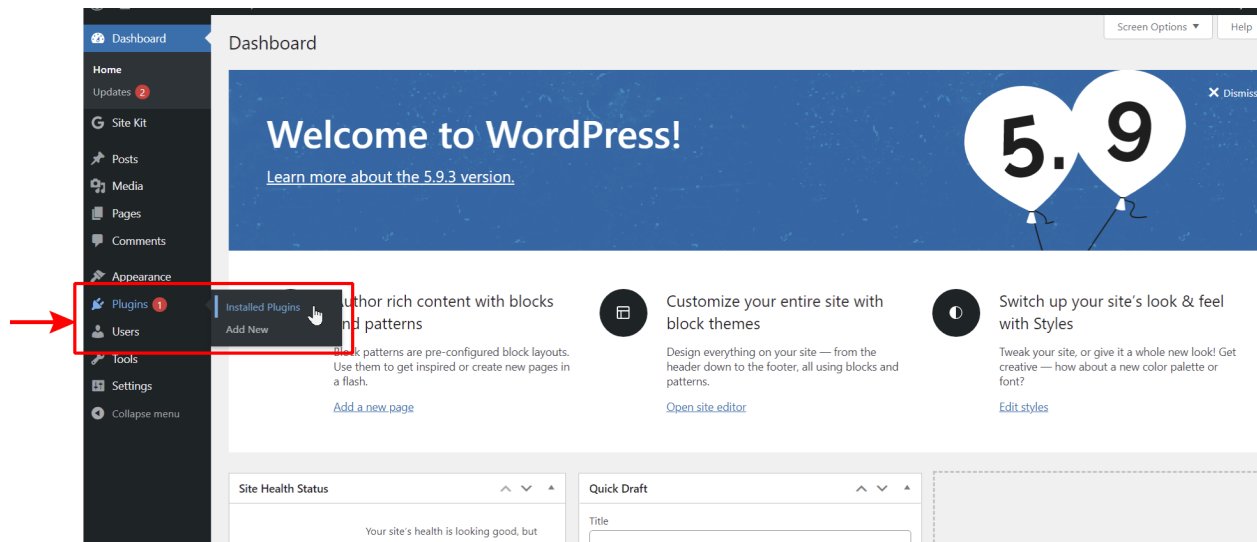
Dashboard
Home
Updates 2
Site Kit
Posts
Media
Pages
Comments
Appearance
Plugins 1
Users
Tools
Settings
Collapse menu

Installed Plugins
Add New

Screen Options ▼
Help

Dashboard

Welcome to WordPress!
Learn more about the 5.9.3 version.

Dismiss

5. 9

Author rich content with blocks and patterns
Block patterns are pre-configured block layouts. Use them to get inspired or create new pages in a flash.
Add a new page

Customize your entire site with block themes
Design everything on your site — from the header down to the footer, all using blocks and patterns.
Open site editor

Switch up your site's look & feel with Styles
Tweak your site, or give it a whole new look! Get creative — how about a new color palette or font?
Edit styles

Site Health Status
Your site's health is looking good, but

Quick Draft
Title